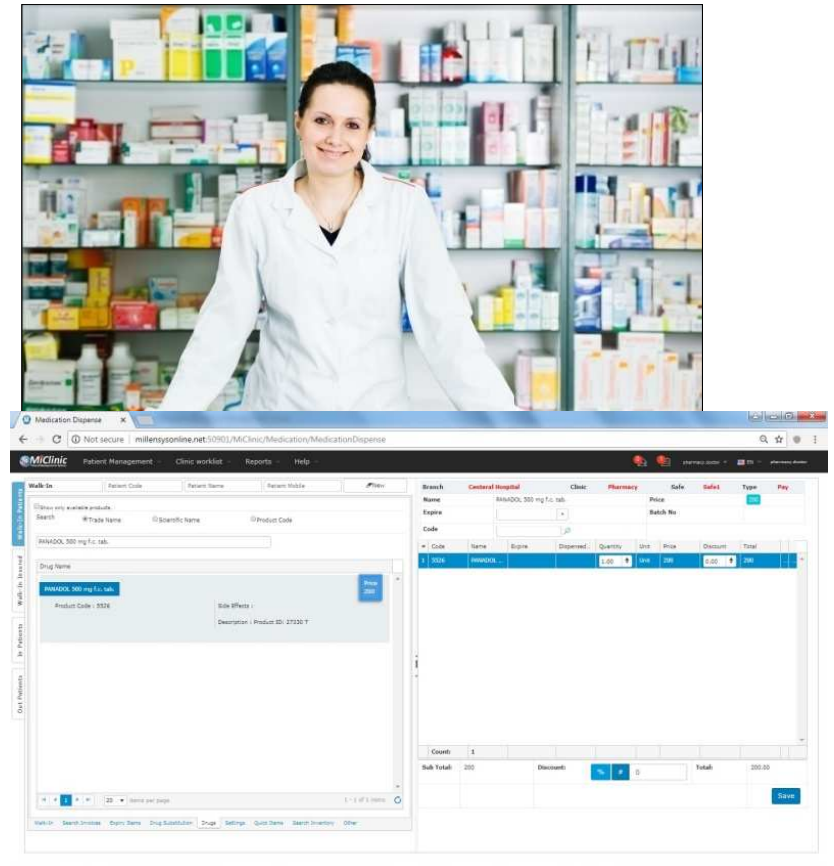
Medication Dispense ×

Not secure | millensysonline.net:50901/MiClinic/Medication/MedicationDispense

MiClinic Patient Management Clinic worklist Reports Help

Walk-In Patient Code Patient Name Patient Mobile New

Show only available products
Search Trade Name Scientific Name Product Code

PANADOL 500 mg f.c. tab.

Drug Name

PANADOL 500 mg f.c. tab.

Price 200

Product Code : 5526 Side Effects :

Description : Product ID: 27530 T

20 items per page 1 - 1 of 1 items

Walk-In Search Invoices Expiry Items Drug Substitution Drugs Settings Quick Items Search Inventory Other

Walk-In Patients Walk-In Insured In Patients Out Patients

Branch Centeral Hospital Clinic Pharmacy Safe Safe1 Type Pay

Name PANADOL 500 mg f.c. tab. Price 200

Expire Batch No

Code

| # | Code | Name | Expire | Dispensed... | Quantity | Unit | Price | Discount | Total |
|---|---|---|---|---|---|---|---|---|---|
| 1 | 5526 | PANADOL ... | | | 1.00 | Unit | 200 | 0.00 | 200 |

Count: 1

Sub Total: 200 Discount: % # 0 Total: 200.00

Save